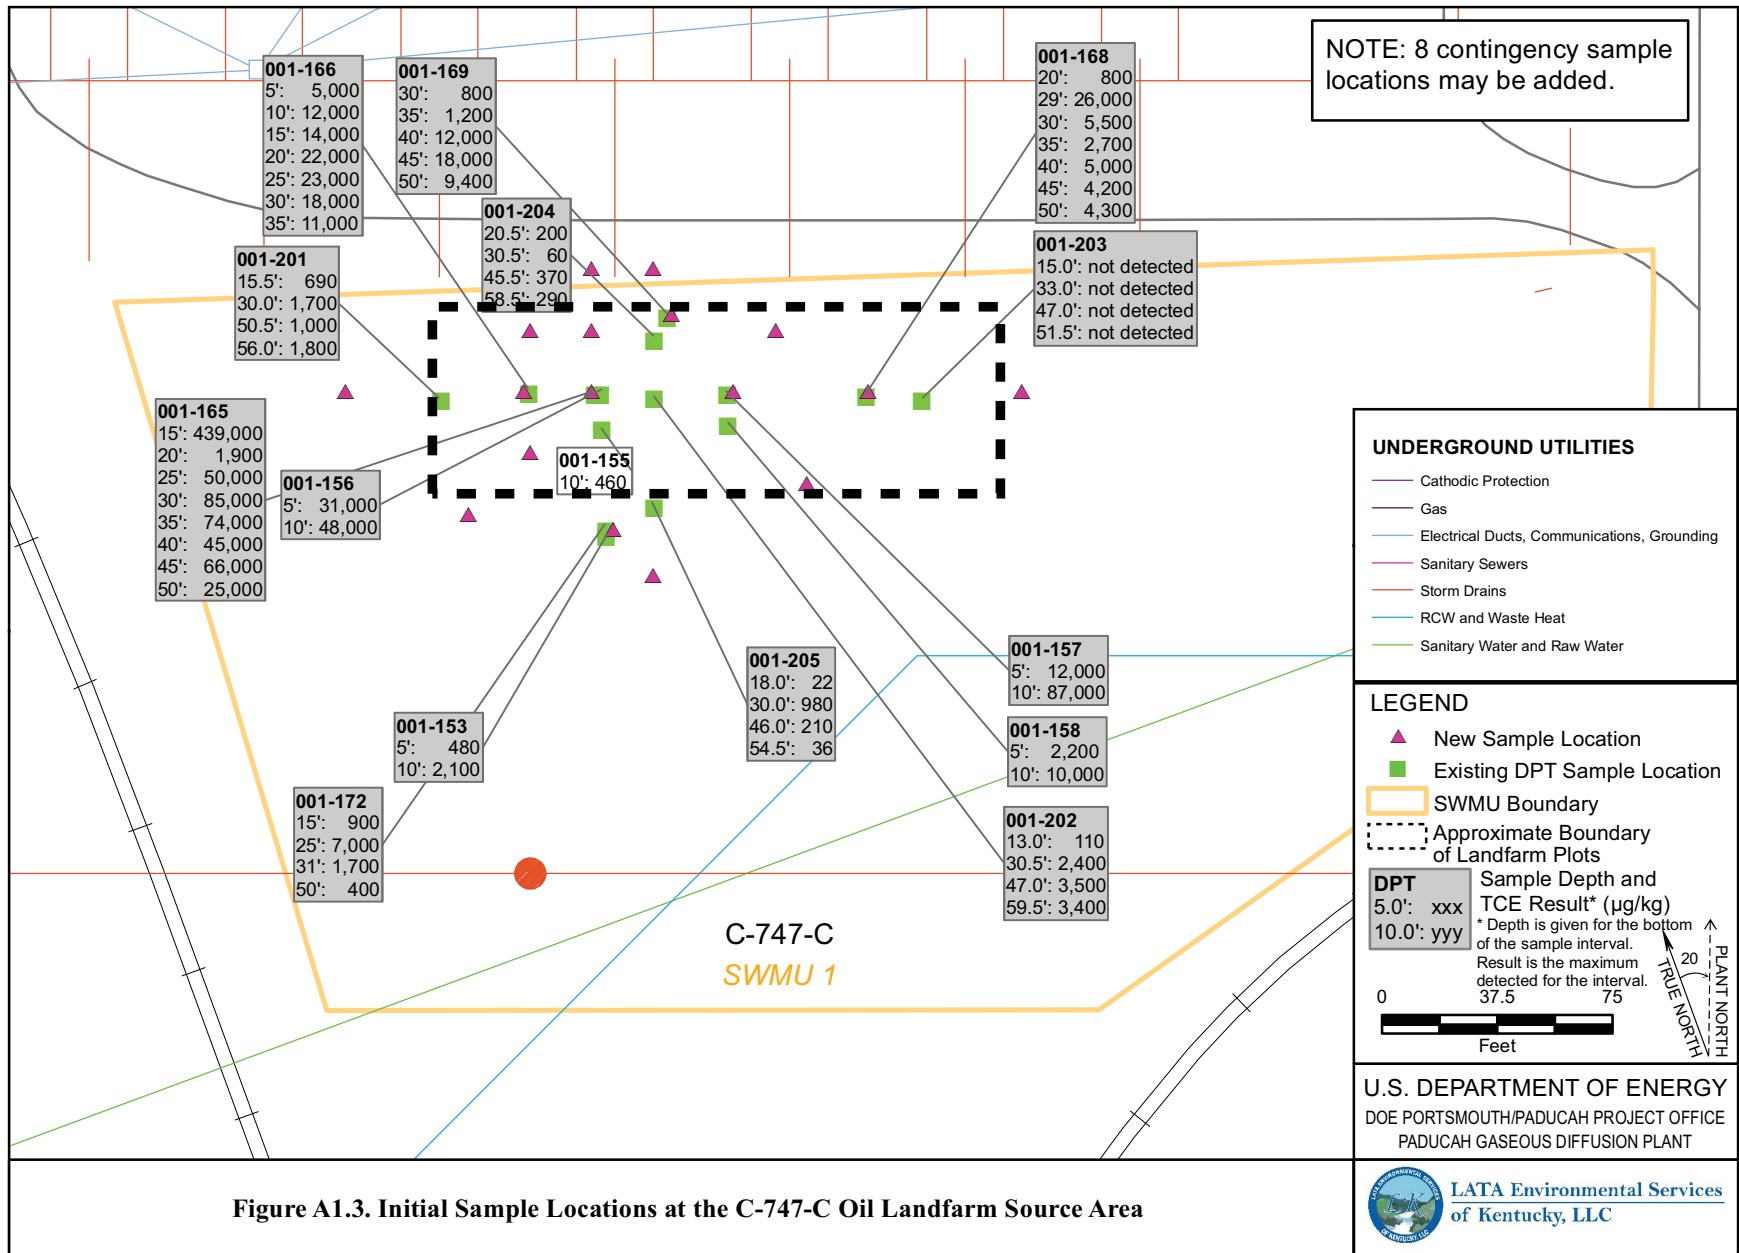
001-166
5': 5,000
10': 12,000
15': 14,000
20': 22,000
25': 23,000
30': 18,000
35': 11,000

001-169
30': 800
35': 1,200
40': 12,000
45': 18,000
50': 9,400

001-168
20': 800
29': 26,000
30': 5,500
35': 2,700
40': 5,000
45': 4,200
50': 4,300

NOTE: 8 contingency sample locations may be added.

001-204
20.5': 200
30.5': 60
45.5': 370
58.5': 290

001-201
15.5': 690
30.0': 1,700
50.5': 1,000
56.0': 1,800

001-203
15.0': not detected
33.0': not detected
47.0': not detected
51.5': not detected

001-165
15': 439,000
20': 1,900
25': 50,000
30': 85,000
35': 74,000
40': 45,000
45': 66,000
50': 25,000

001-156
5': 31,000
10': 48,000

001-155
10': 460

UNDERGROUND UTILITIES
Cathodic Protection
Gas
Electrical Ducts, Communications, Grounding
Sanitary Sewers
Storm Drains
RCW and Waste Heat
Sanitary Water and Raw Water

001-157
5': 12,000
10': 87,000

001-205
18.0': 22
30.0': 980
46.0': 210
54.5': 36

001-153
5': 480
10': 2,100

001-158
5': 2,200
10': 10,000

001-172
15': 900
25': 7,000
31': 1,700
50': 400

001-202
13.0': 110
30.5': 2,400
47.0': 3,500
59.5': 3,400

C-747-C
SWMU 1

LEGEND
New Sample Location
Existing DPT Sample Location
SWMU Boundary
Approximate Boundary of Landfarm Plots
DPT
5.0': xxx
10.0': yyy
Sample Depth and TCE Result* (µg/kg)
* Depth is given for the bottom of the sample interval. Result is the maximum detected for the interval.
0 37.5 75
Feet
20
TRUE NORTH
PLANT NORTH

U.S. DEPARTMENT OF ENERGY
DOE PORTSMOUTH/PADUCAH PROJECT OFFICE
PADUCAH GASEOUS DIFFUSION PLANT

Figure A1.3. Initial Sample Locations at the C-747-C Oil Landfarm Source Area

LATA Environmental Services of Kentucky, LLC